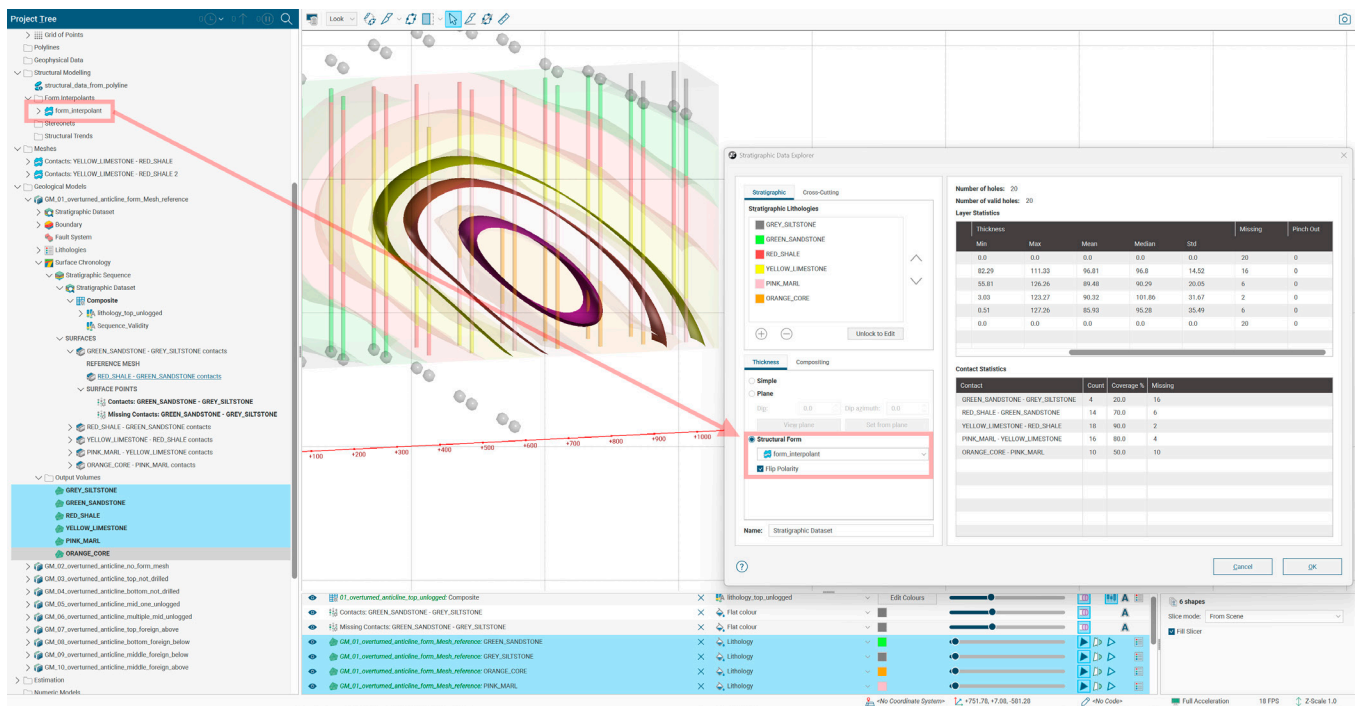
Project Tree

Grid of Points
Polylines
Geophysical Data
Structural Modelling
structural_data_from_polyline
Form Interpolants
form_interpolant
Stereonets
Structural Trends
Meshes
Contacts: YELLOW_LIMESTONE - RED_SHALE
Contacts: YELLOW_LIMESTONE - RED_SHALE 2
Geological Models
GM_01_overturned_anticline_form_Mesh_reference
Stratigraphic Dataset
Boundary
Fault System
Lithologies
Surface Chronology
Stratigraphic Sequence
Stratigraphic Dataset
Composite
lithology_top_unlogged
Sequence_Validity
SURFACES
GREEN_SANDSTONE - GREY_SILTSTONE contacts
REFERENCE MESH
RED_SHALE - GREEN_SANDSTONE contacts
SURFACE POINTS
Contacts: GREEN_SANDSTONE - GREY_SILTSTONE
Missing Contacts: GREEN_SANDSTONE - GREY_SILTSTONE
RED_SHALE - GREEN_SANDSTONE contacts
YELLOW_LIMESTONE - RED_SHALE contacts
PINK_MARL - YELLOW_LIMESTONE contacts
ORANGE_CORE - PINK_MARL contacts
Output Volumes
GREY_SILTSTONE
GREEN_SANDSTONE
RED_SHALE
YELLOW_LIMESTONE
PINK_MARL
ORANGE_CORE
GM_02_overturned_anticline_no_form_mesh
GM_03_overturned_anticline_top_not_drilled
GM_04_overturned_anticline_bottom_not_drilled
GM_05_overturned_anticline_mid_one_unlogged
GM_06_overturned_anticline_multiple_mid_unlogged
GM_07_overturned_anticline_top_foreign_above
GM_08_overturned_anticline_bottom_foreign_below
GM_09_overturned_anticline_middle_foreign_below
GM_10_overturned_anticline_middle_foreign_above
Estimation
Numeric Models

Look

+100 +200 +300 +400 +500 +600 +700 +800 +900 +1000

Stratigraphic Data Explorer

Stratigraphic | Cross-Cutting
Stratigraphic Lithologies
GREY_SILTSTONE
GREEN_SANDSTONE
RED_SHALE
YELLOW_LIMESTONE
PINK_MARL
ORANGE_CORE
Unlock to Edit

Thickness | Compositing
Simple
Plane
Dip: 0.0 Dip azimuth: 0.0
View plane | Set from plane
Structural Form
form_interpolant
Flip Polarity

Name: Stratigraphic Dataset

Number of holes: 20
Number of valid holes: 20
Layer Statistics

| Thickness | | | | | Missing | Pinch Out |
|---|---|---|---|---|---|---|
| Min | Max | Mean | Median | Std | | |
| 0.0 | 0.0 | 0.0 | 0.0 | 0.0 | 20 | 0 |
| 82.29 | 111.33 | 96.81 | 96.8 | 14.52 | 16 | 0 |
| 55.81 | 126.26 | 89.48 | 90.29 | 20.05 | 6 | 0 |
| 3.03 | 123.27 | 90.32 | 101.86 | 31.67 | 2 | 0 |
| 0.51 | 127.26 | 85.93 | 95.28 | 35.49 | 6 | 0 |
| 0.0 | 0.0 | 0.0 | 0.0 | 0.0 | 20 | 0 |

Contact Statistics

| Contact | Count | Coverage % | Missing |
|---|---|---|---|
| GREEN_SANDSTONE - GREY_SILTSTONE | 4 | 20.0 | 16 |
| RED_SHALE - GREEN_SANDSTONE | 14 | 70.0 | 6 |
| YELLOW_LIMESTONE - RED_SHALE | 18 | 90.0 | 2 |
| PINK_MARL - YELLOW_LIMESTONE | 16 | 80.0 | 4 |
| ORANGE_CORE - PINK_MARL | 10 | 50.0 | 10 |

Cancel OK

01_overturned_anticline_top_unlogged: Composite | lithology_top_unlogged | Edit Colours
Contacts: GREEN_SANDSTONE - GREY_SILTSTONE | Flat colour
Missing Contacts: GREEN_SANDSTONE - GREY_SILTSTONE | Flat colour
GM_01_overturned_anticline_form_Mesh_reference: GREEN_SANDSTONE | Lithology
GM_01_overturned_anticline_form_Mesh_reference: GREY_SILTSTONE | Lithology
GM_01_overturned_anticline_form_Mesh_reference: ORANGE_CORE | Lithology
GM_01_overturned_anticline_form_Mesh_reference: PINK_MARL | Lithology

6 shapes
Slice mode: From Scene
Fill Slicer

<No Coordinate System> +751.76, +7.08, -501.28 <No Code> Full Acceleration 18 FPS Z-Scale 1.0